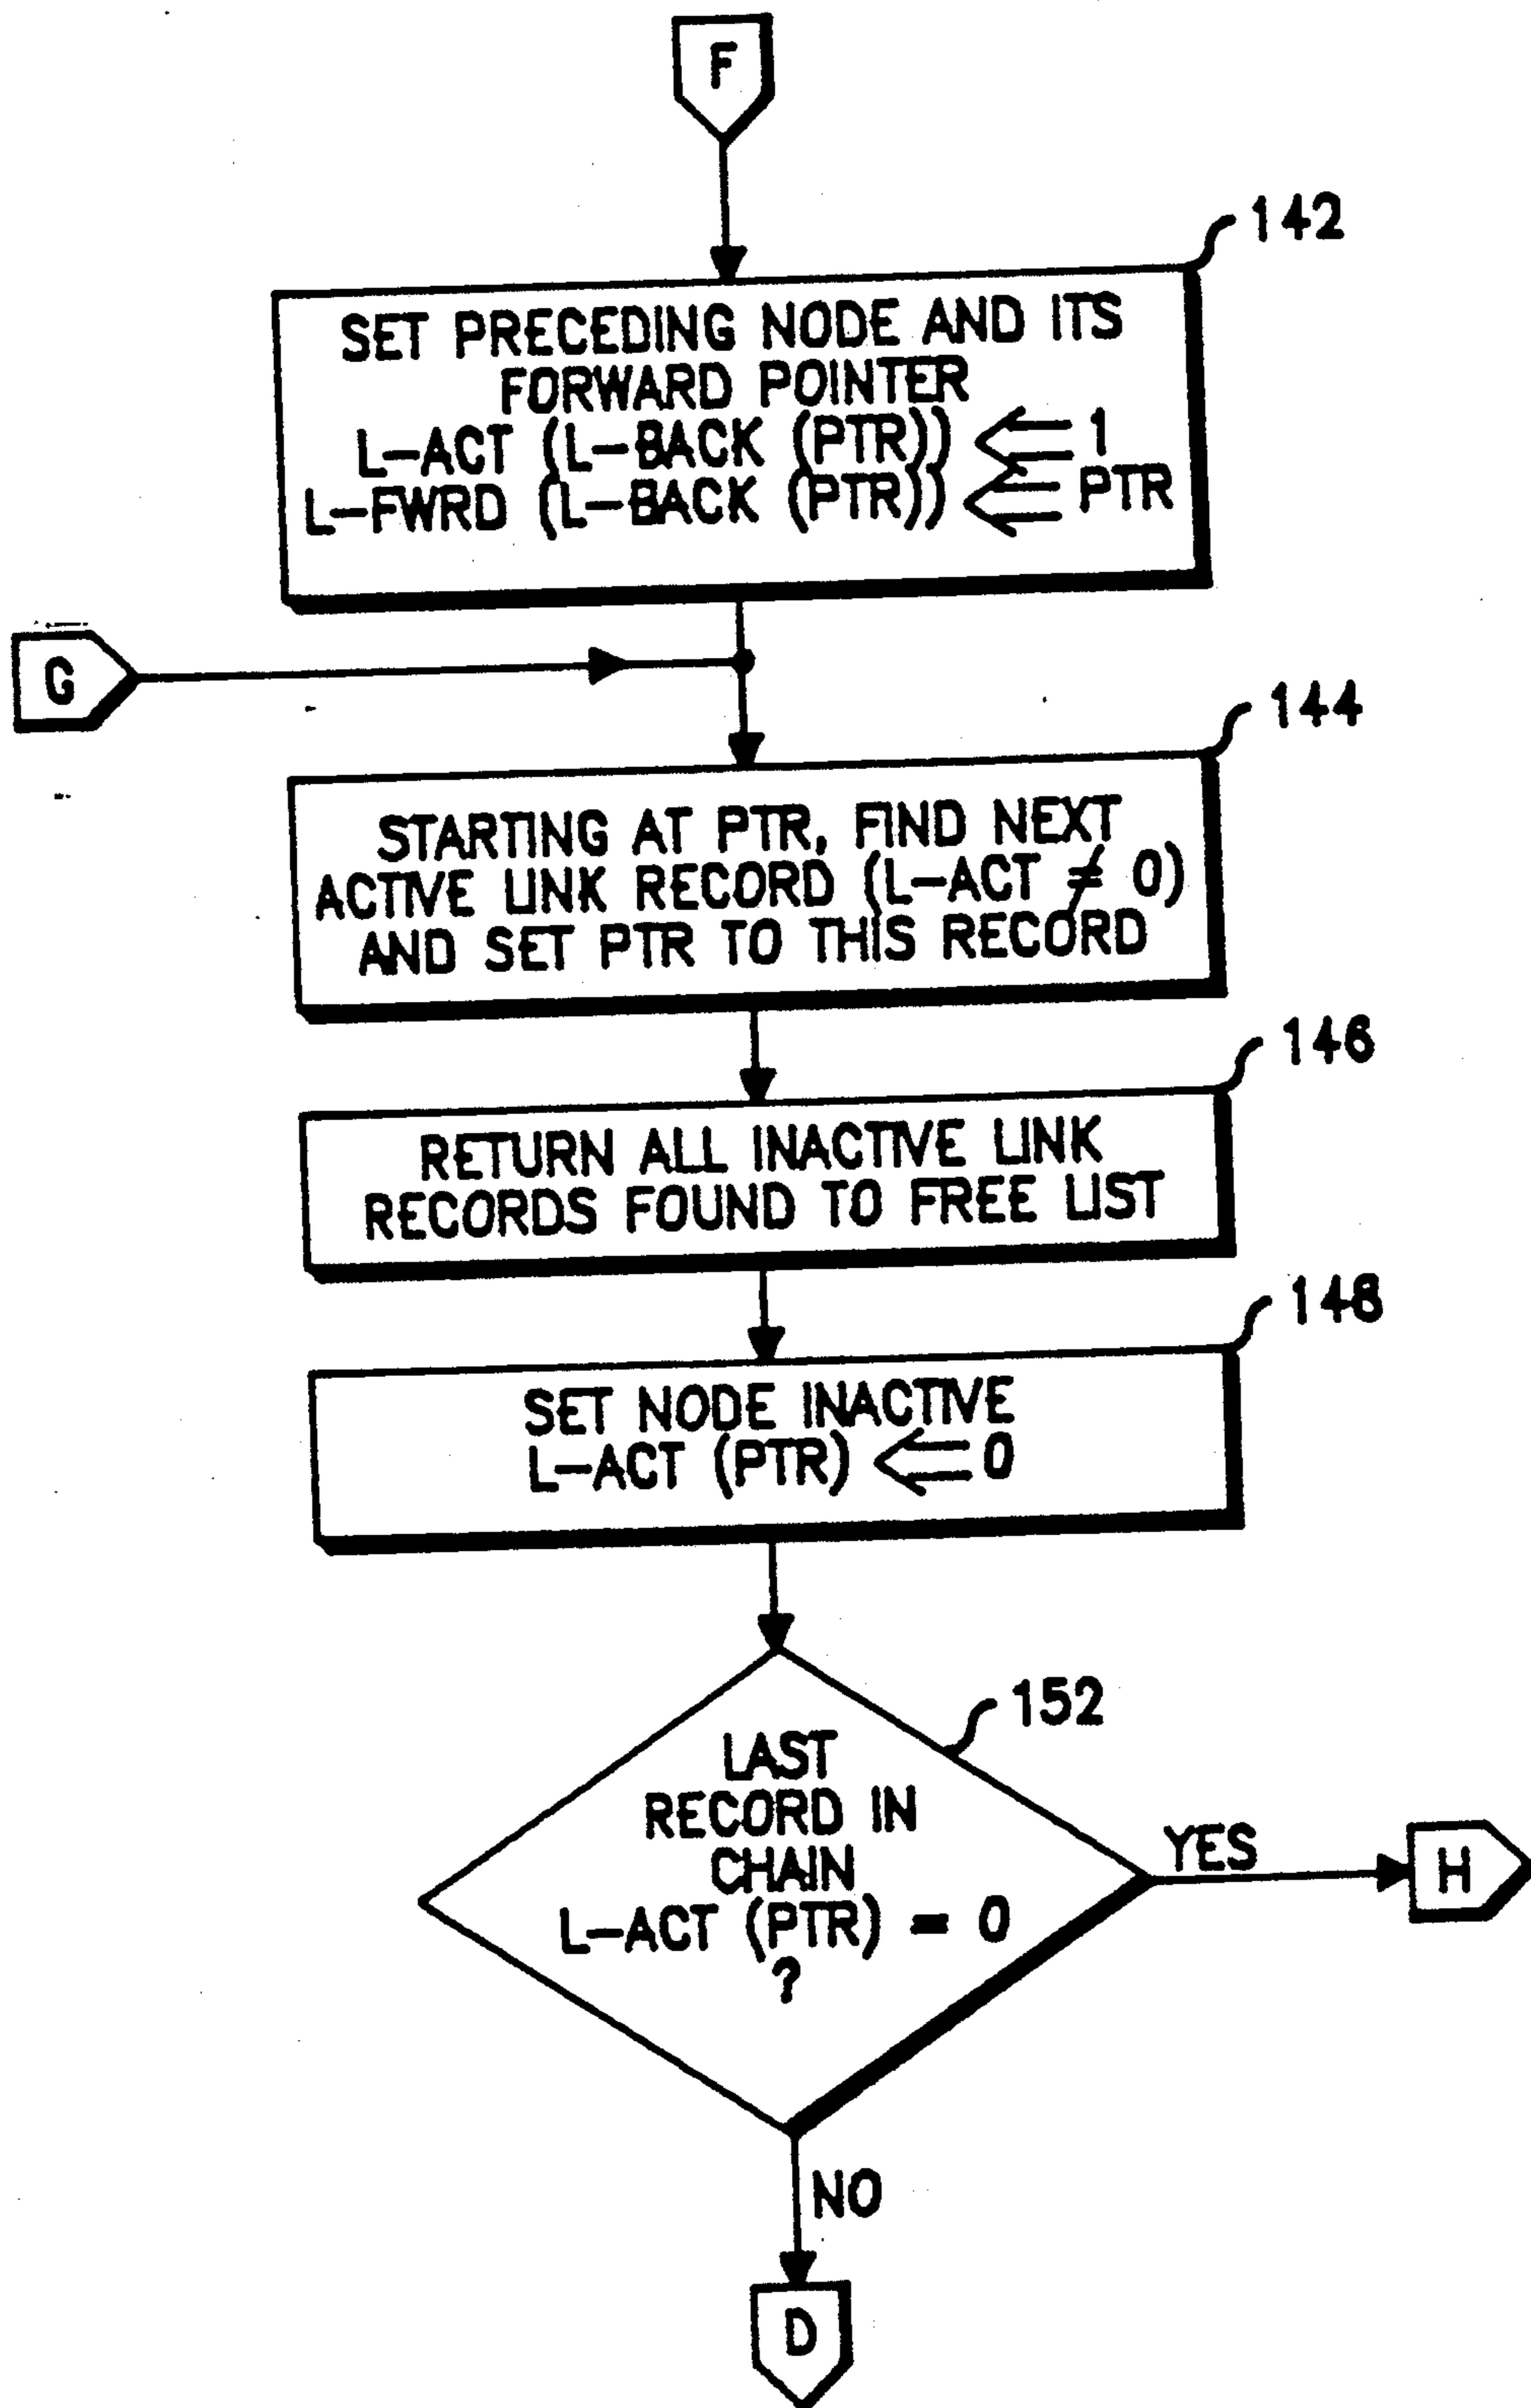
F

142

SET PRECEDING NODE AND ITS FORWARD POINTER
L–ACT (L–BACK (PTR)) $\Leftarrow$ 1
L–FWRD (L–BACK (PTR)) $\Leftarrow$ PTR

G

144

STARTING AT PTR, FIND NEXT ACTIVE LINK RECORD (L–ACT $\neq$ 0) AND SET PTR TO THIS RECORD

146

RETURN ALL INACTIVE LINK RECORDS FOUND TO FREE LIST

148

SET NODE INACTIVE
L–ACT (PTR) $\Leftarrow$ 0

152

LAST RECORD IN CHAIN L–ACT (PTR) = 0 ?

YES

H

NO

D